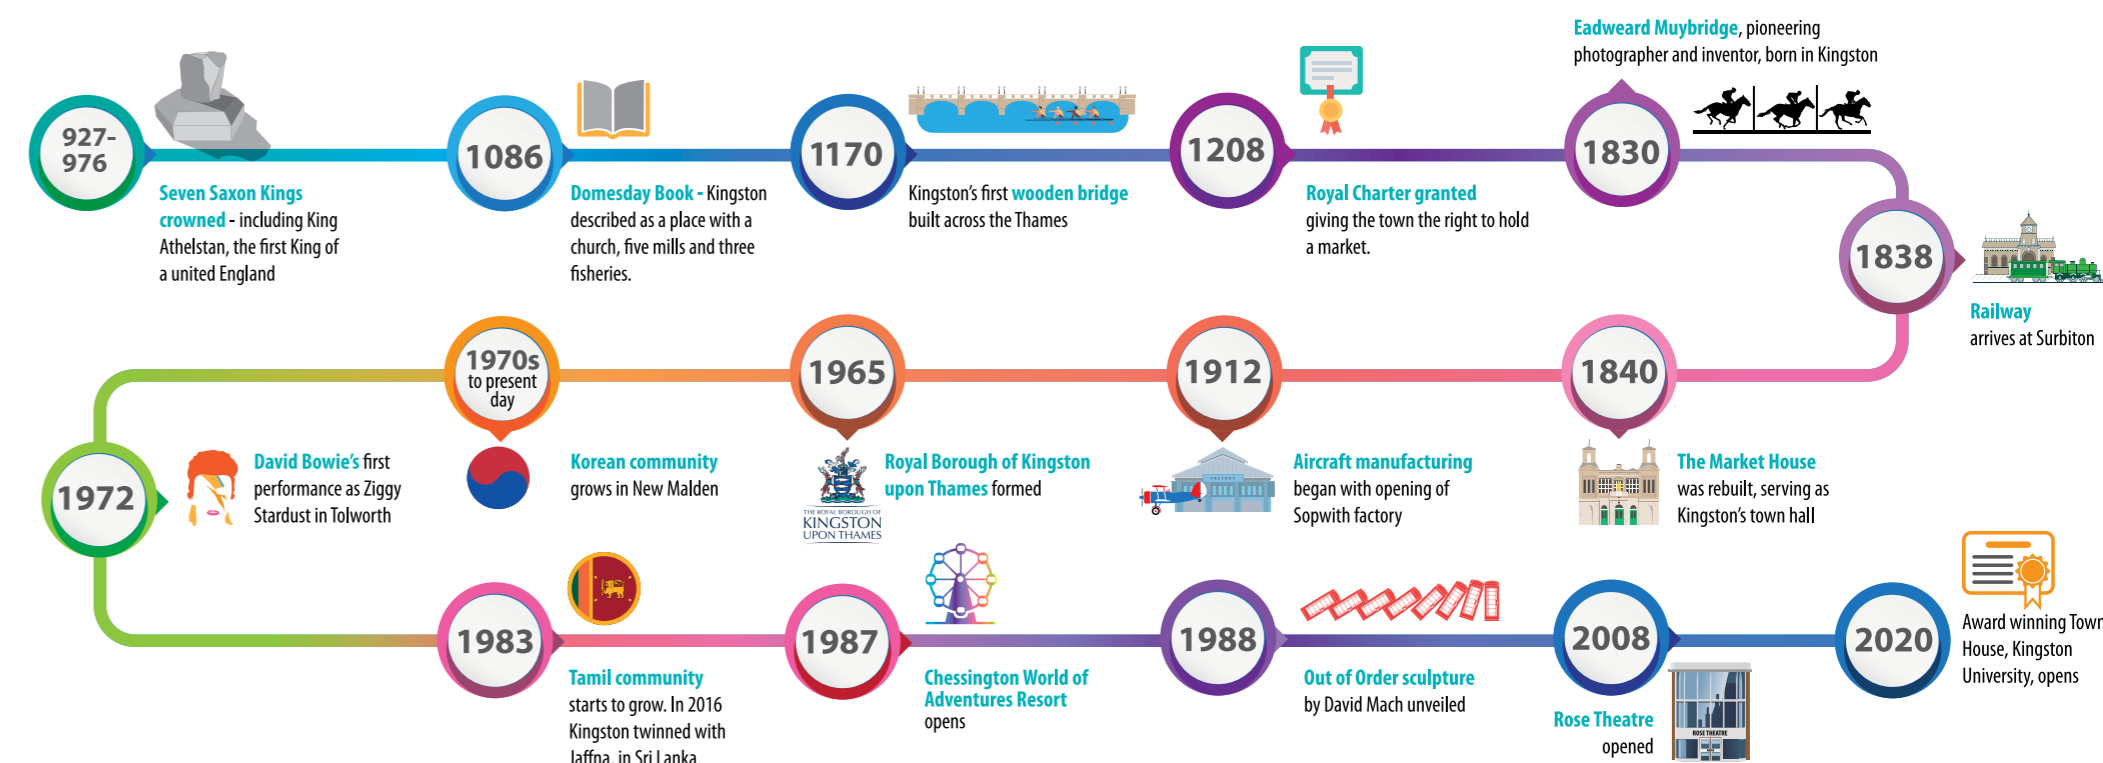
927-
976

Seven Saxon Kings crowned - including King Athelstan, the first King of a united England

1086

Domesday Book - Kingston described as a place with a church, five mills and three fisheries.

1170

Kingston's first wooden bridge built across the Thames

1208

Royal Charter granted giving the town the right to hold a market.

Eadweard Muybridge, pioneering photographer and inventor, born in Kingston

1830

1838

Railway arrives at Surbiton

1840

The Market House was rebuilt, serving as Kingston's town hall

1912

Aircraft manufacturing began with opening of Sopwith factory

FACTORY

1965

Royal Borough of Kingston upon Thames formed

THE ROYAL BOROUGH OF KINGSTON UPON THAMES

1970s to present day

Korean community grows in New Malden

1972

David Bowie's first performance as Ziggy Stardust in Tolworth

1983

Tamil community starts to grow. In 2016 Kingston twinned with Jaffna, in Sri Lanka

1987

Chessington World of Adventures Resort opens

1988

Out of Order sculpture by David Mach unveiled

2008

Rose Theatre opened

ROSE THEATRE

2020

Award winning Town House, Kingston University, opens